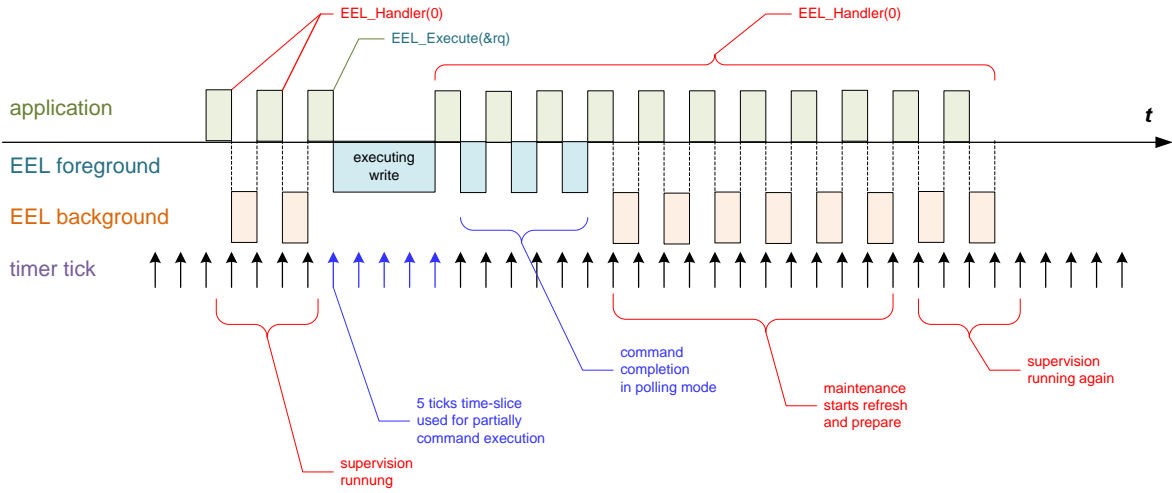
EEL_Handler(0)

EEL_Execute(&rq)

EEL_Handler(0)

application

t

EEL foreground

executing write

EEL background

timer tick

command completion in polling mode

supervision running again

maintenance starts refresh and prepare

5 ticks time-slice used for partially command execution

supervision runnung